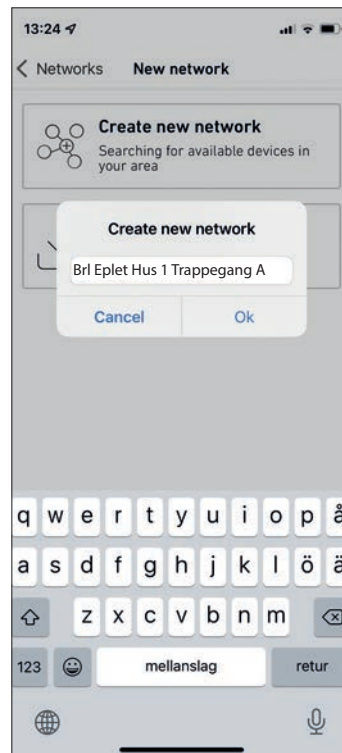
13:24

Networks New network

Create new network
Searching for available devices in your area

Create new network

Brl Eplet Hus 1 Trappegang A

Cancel Ok

q w e r t y u i o p å
a s d f g h j k l ö ä
z x c v b n m
123 mellanslag retur